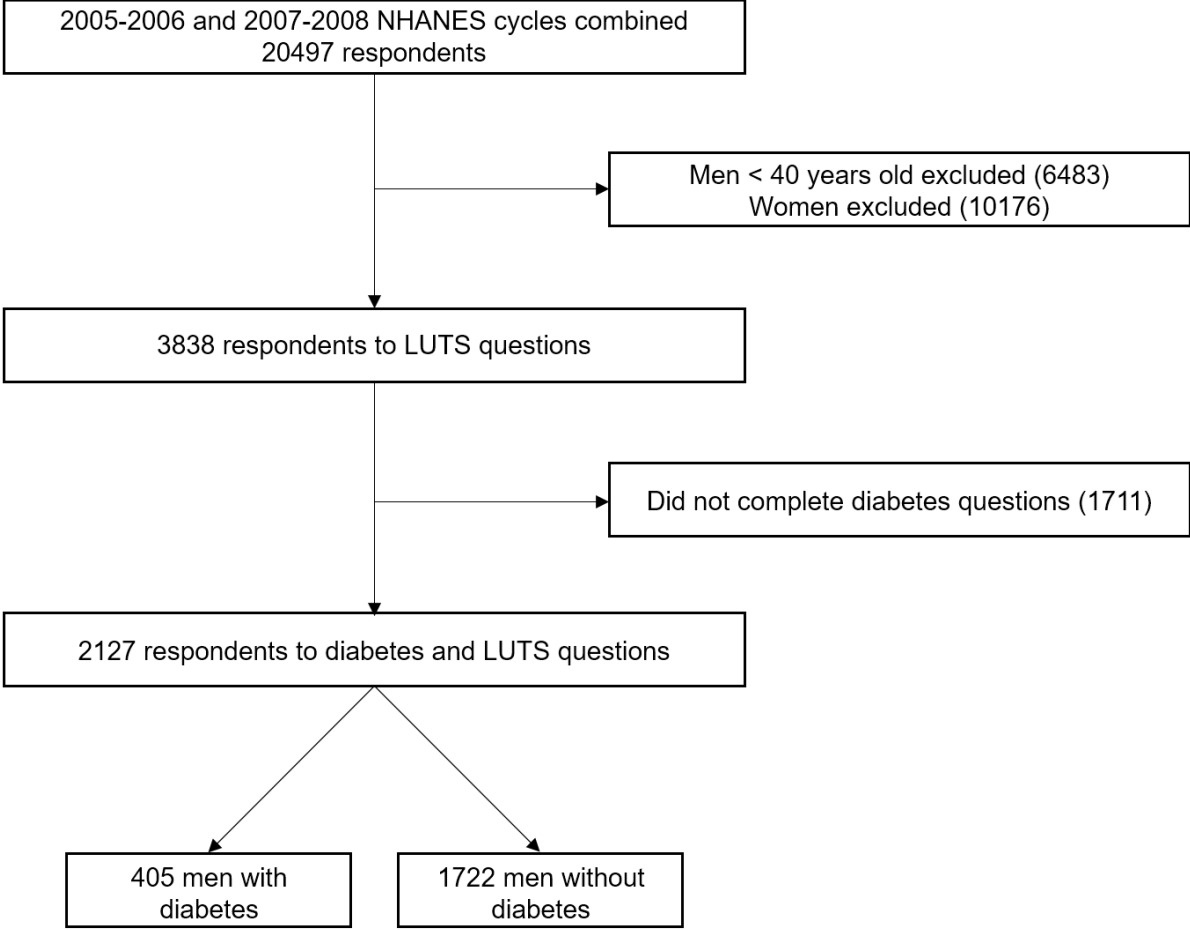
2005-2006 and 2007-2008 NHANES cycles combined
20497 respondents

Men < 40 years old excluded (6483)
Women excluded (10176)

3838 respondents to LUTS questions

Did not complete diabetes questions (1711)

2127 respondents to diabetes and LUTS questions

405 men with diabetes

1722 men without diabetes